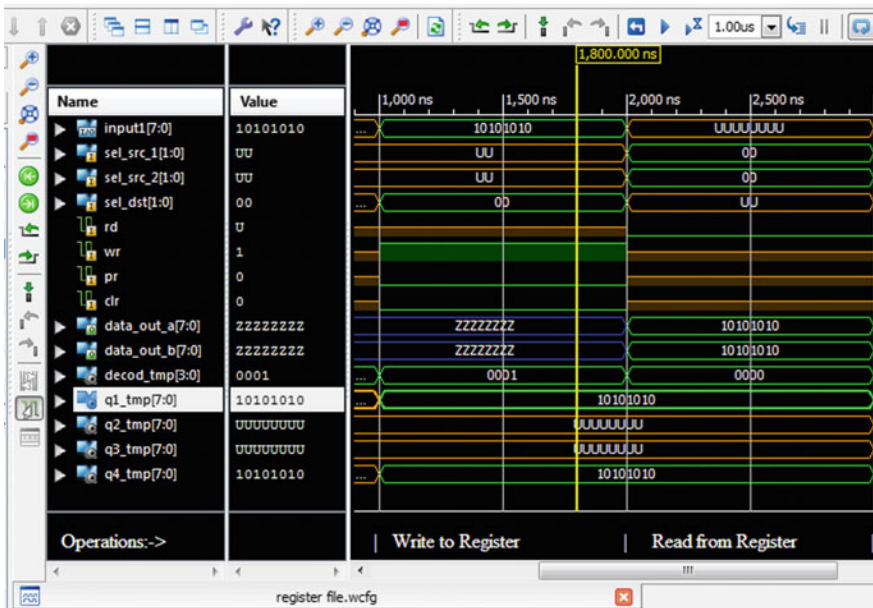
1.00us

1,800.000 ns

| Name | Value |
|---|---|
| input1[7:0] | 10101010 |
| sel_src_1[1:0] | UU |
| sel_src_2[1:0] | UU |
| sel_dst[1:0] | 00 |
| rd | U |
| wr | 1 |
| pr | 0 |
| clr | 0 |
| data_out_a[7:0] | ZZZZZZZZ |
| data_out_b[7:0] | ZZZZZZZZ |
| decod_tmp[3:0] | 0001 |
| q1_tmp[7:0] | 10101010 |
| q2_tmp[7:0] | UUUUUUUU |
| q3_tmp[7:0] | UUUUUUUU |
| q4_tmp[7:0] | 10101010 |

1,000 ns
1,500 ns
2,000 ns
2,500 ns

10101010
UUUUUUUU
UU
00
UU
00
00
UU
ZZZZZZZZ
10101010
ZZZZZZZZ
10101010
0001
0000
10101010
UUUUUUUU
UUUUUUUU
10101010

Operations:->
Write to Register
Read from Register

register file.wcfg